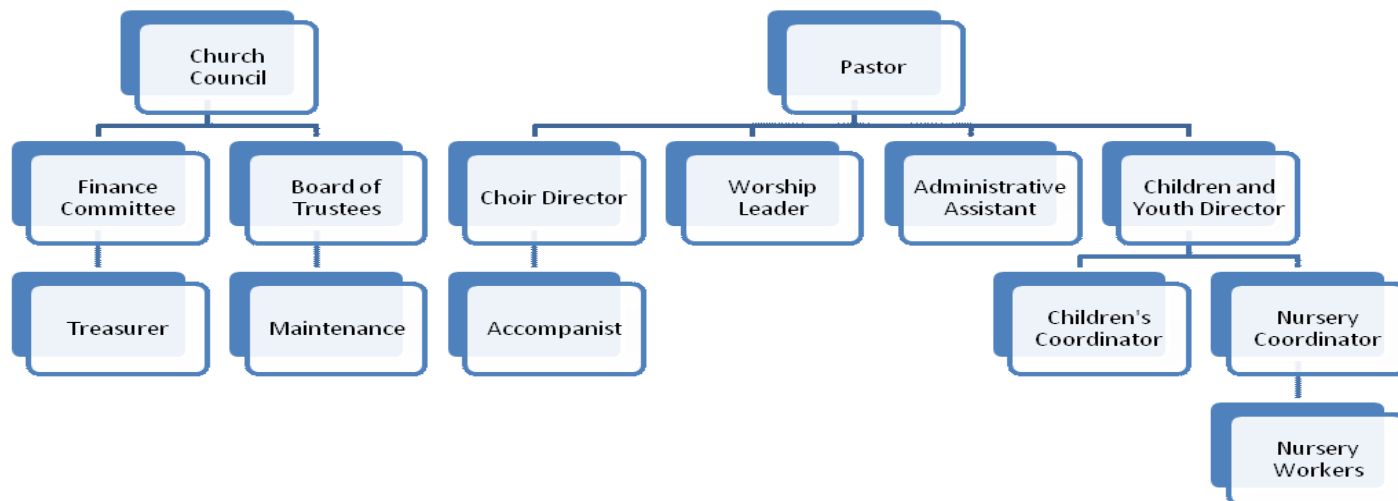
Church Council

Finance Committee

Board of Trustees

Treasurer

Maintenance

Pastor

Choir Director

Worship Leader

Administrative Assistant

Children and Youth Director

Accompanist

Children's Coordinator

Nursery Coordinator

Nursery Workers